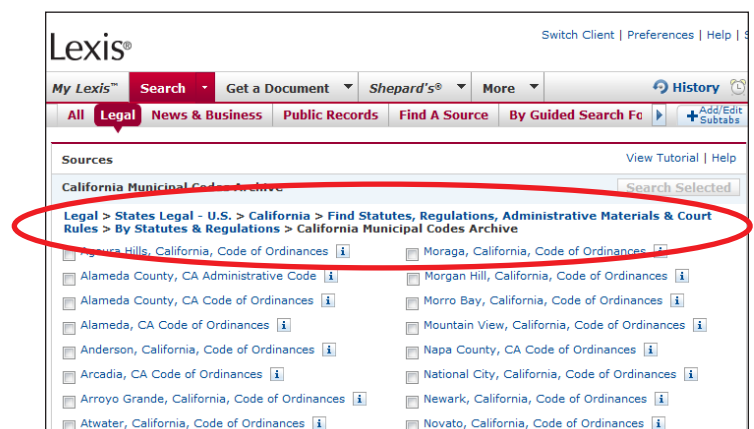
Lexis®

Switch Client | Preferences | Help |

My Lexis™ | Search | Get a Document | Shepard's® | More | History

All | Legal | News & Business | Public Records | Find A Source | By Guided Search Fo | Add/Edit Subtabs

Sources

View Tutorial | Help

California Municipal Codes Archive

Search Selected

Legal > States Legal - U.S. > California > Find Statutes, Regulations, Administrative Materials & Court Rules > By Statutes & Regulations > California Municipal Codes Archive

Agoura Hills, California, Code of Ordinances i
Alameda County, CA Administrative Code i
Alameda County, CA Code of Ordinances i
Alameda, CA Code of Ordinances i
Anderson, California, Code of Ordinances i
Arcadia, CA Code of Ordinances i
Arroyo Grande, California, Code of Ordinances i
Atwater, California, Code of Ordinances i

Moraga, California, Code of Ordinances i
Morgan Hill, California, Code of Ordinances i
Morro Bay, California, Code of Ordinances i
Mountain View, California, Code of Ordinances i
Napa County, CA Code of Ordinances i
National City, California, Code of Ordinances i
Newark, California, Code of Ordinances i
Novato, California, Code of Ordinances i